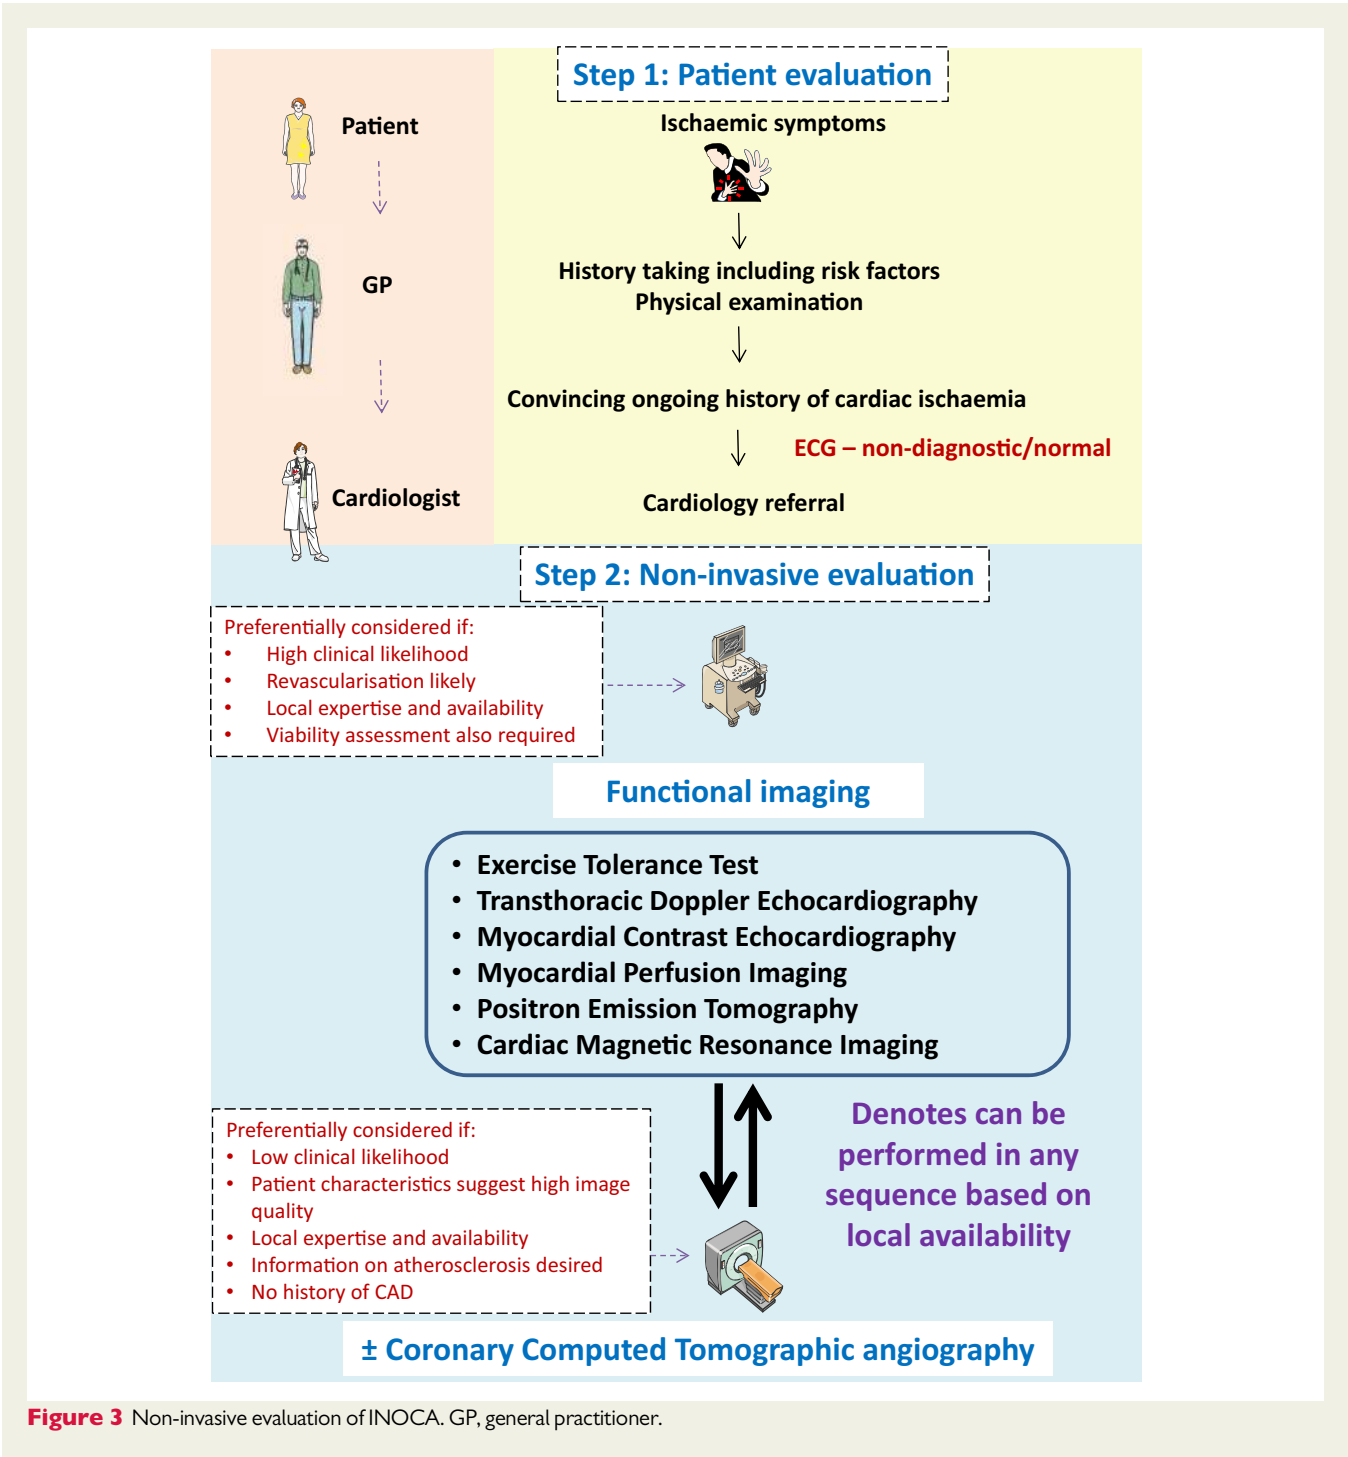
Patient

GP

Cardiologist

Step 1: Patient evaluation

Ischaemic symptoms

History taking including risk factors
Physical examination

Convincing ongoing history of cardiac ischaemia

ECG – non-diagnostic/normal

Cardiology referral

Step 2: Non-invasive evaluation

Preferentially considered if:
• High clinical likelihood
• Revascularisation likely
• Local expertise and availability
• Viability assessment also required

Functional imaging

• Exercise Tolerance Test
• Transthoracic Doppler Echocardiography
• Myocardial Contrast Echocardiography
• Myocardial Perfusion Imaging
• Positron Emission Tomography
• Cardiac Magnetic Resonance Imaging

Denotes can be performed in any sequence based on local availability

Preferentially considered if:
• Low clinical likelihood
• Patient characteristics suggest high image quality
• Local expertise and availability
• Information on atherosclerosis desired
• No history of CAD

± Coronary Computed Tomographic angiography

Figure 3 Non-invasive evaluation of INOCA. GP, general practitioner.